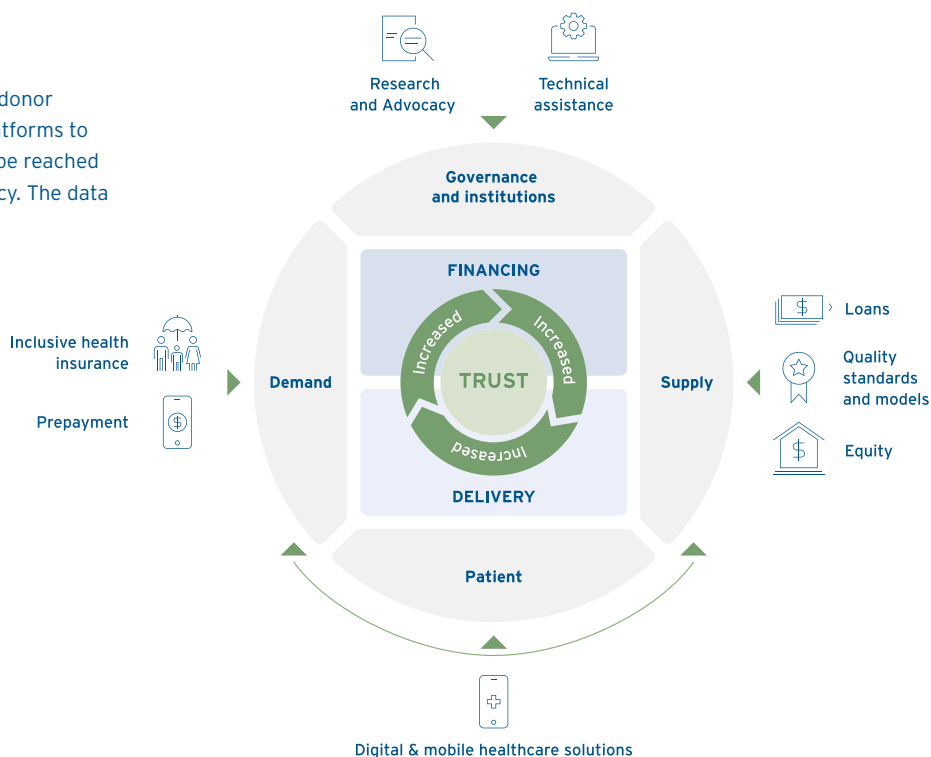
donor
tforms to
be reached
cy. The data

Research and Advocacy

Technical assistance

Governance and institutions

FINANCING

Increased

Increased

TRUST

Increased

DELIVERY

Inclusive health insurance

Prepayment

Demand

Supply

Loans

Quality standards and models

Equity

Patient

Digital & mobile healthcare solutions